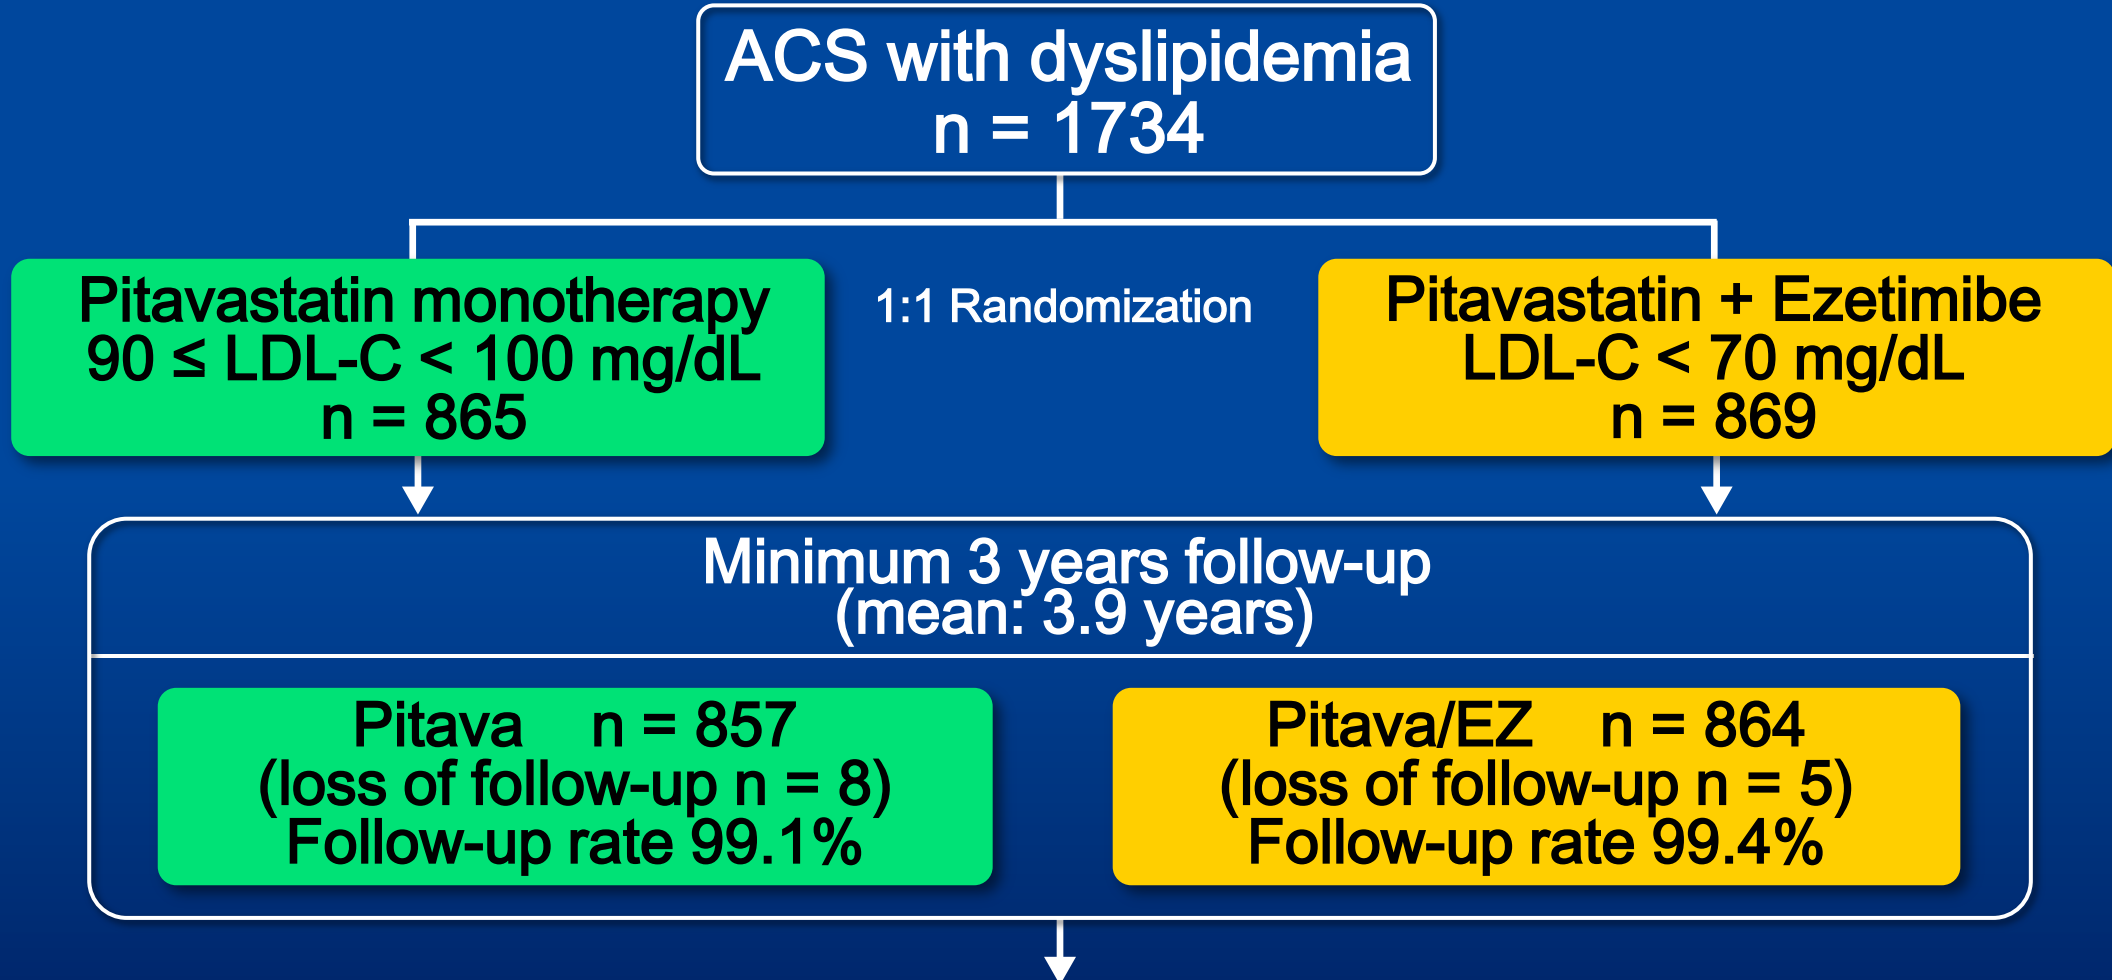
ACS with dyslipidemia
n = 1734

Pitavastatin monotherapy
90 ≤ LDL-C < 100 mg/dL
n = 865

1:1 Randomization

Pitavastatin + Ezetimibe
LDL-C < 70 mg/dL
n = 869

Minimum 3 years follow-up
(mean: 3.9 years)

Pitava n = 857
(loss of follow-up n = 8)
Follow-up rate 99.1%

Pitava/EZ n = 864
(loss of follow-up n = 5)
Follow-up rate 99.4%